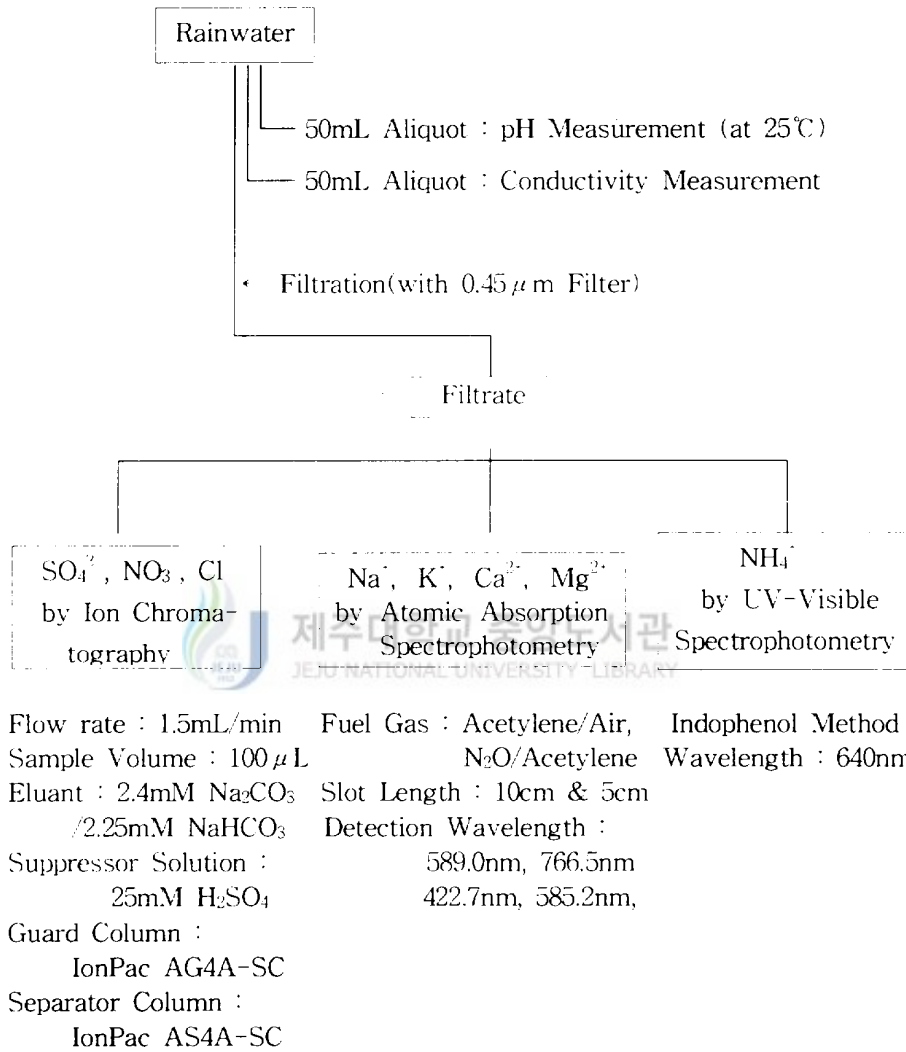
Rainwater

50mL Aliquot : pH Measurement (at 25℃)

50mL Aliquot : Conductivity Measurement

Filtration(with 0.45$\mu$m Filter)

Filtrate

$SO_4^{2-}$, $NO_3^-$, $Cl^-$ by Ion Chromatography

$Na^+$, $K^+$, $Ca^{2+}$, $Mg^{2+}$ by Atomic Absorption Spectrophotometry

$NH_4^+$ by UV-Visible Spectrophotometry

제주대학교 중앙도서관
JEJU NATIONAL UNIVERSITY LIBRARY

Flow rate : 1.5mL/min
Sample Volume : 100$\mu$L
Eluant : 2.4mM $Na_2CO_3$ /2.25mM $NaHCO_3$
Suppressor Solution : 25mM $H_2SO_4$
Guard Column : IonPac AG4A-SC
Separator Column : IonPac AS4A-SC

Fuel Gas : Acetylene/Air, $N_2O$/Acetylene
Slot Length : 10cm & 5cm
Detection Wavelength : 589.0nm, 766.5nm 422.7nm, 585.2nm,

Indophenol Method
Wavelength : 640nm